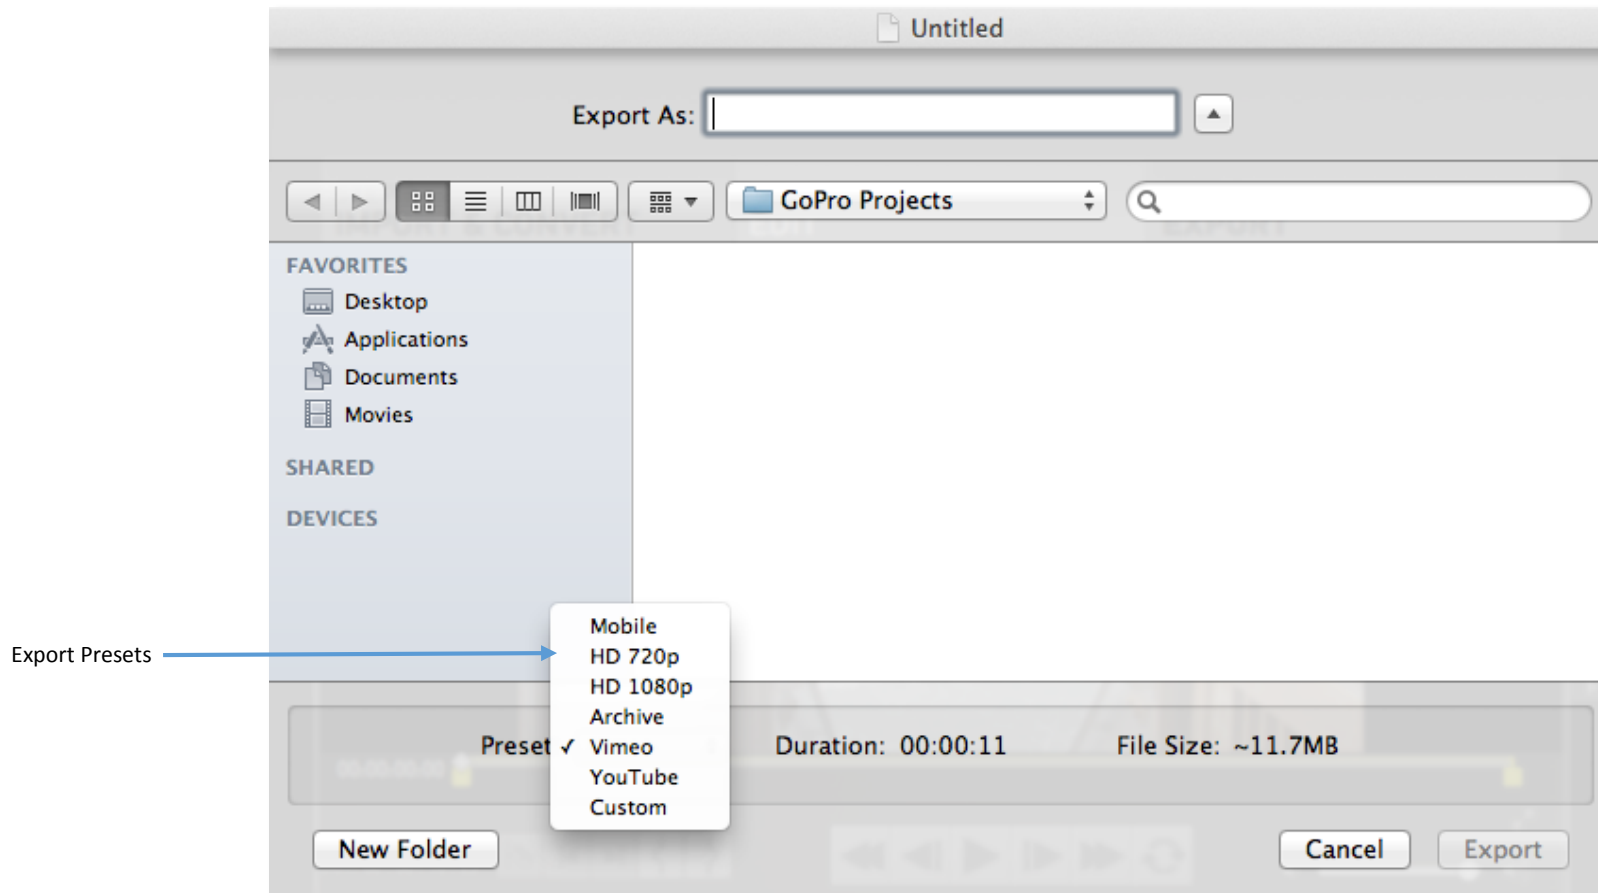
Untitled

Export As:

GoPro Projects

FAVORITES
Desktop
Applications
Documents
Movies

SHARED

DEVICES

Export Presets

Mobile
HD 720p
HD 1080p
Archive
Preset ✓ Vimeo
YouTube
Custom

Duration: 00:00:11

File Size: ~11.7MB

New Folder

Cancel

Export